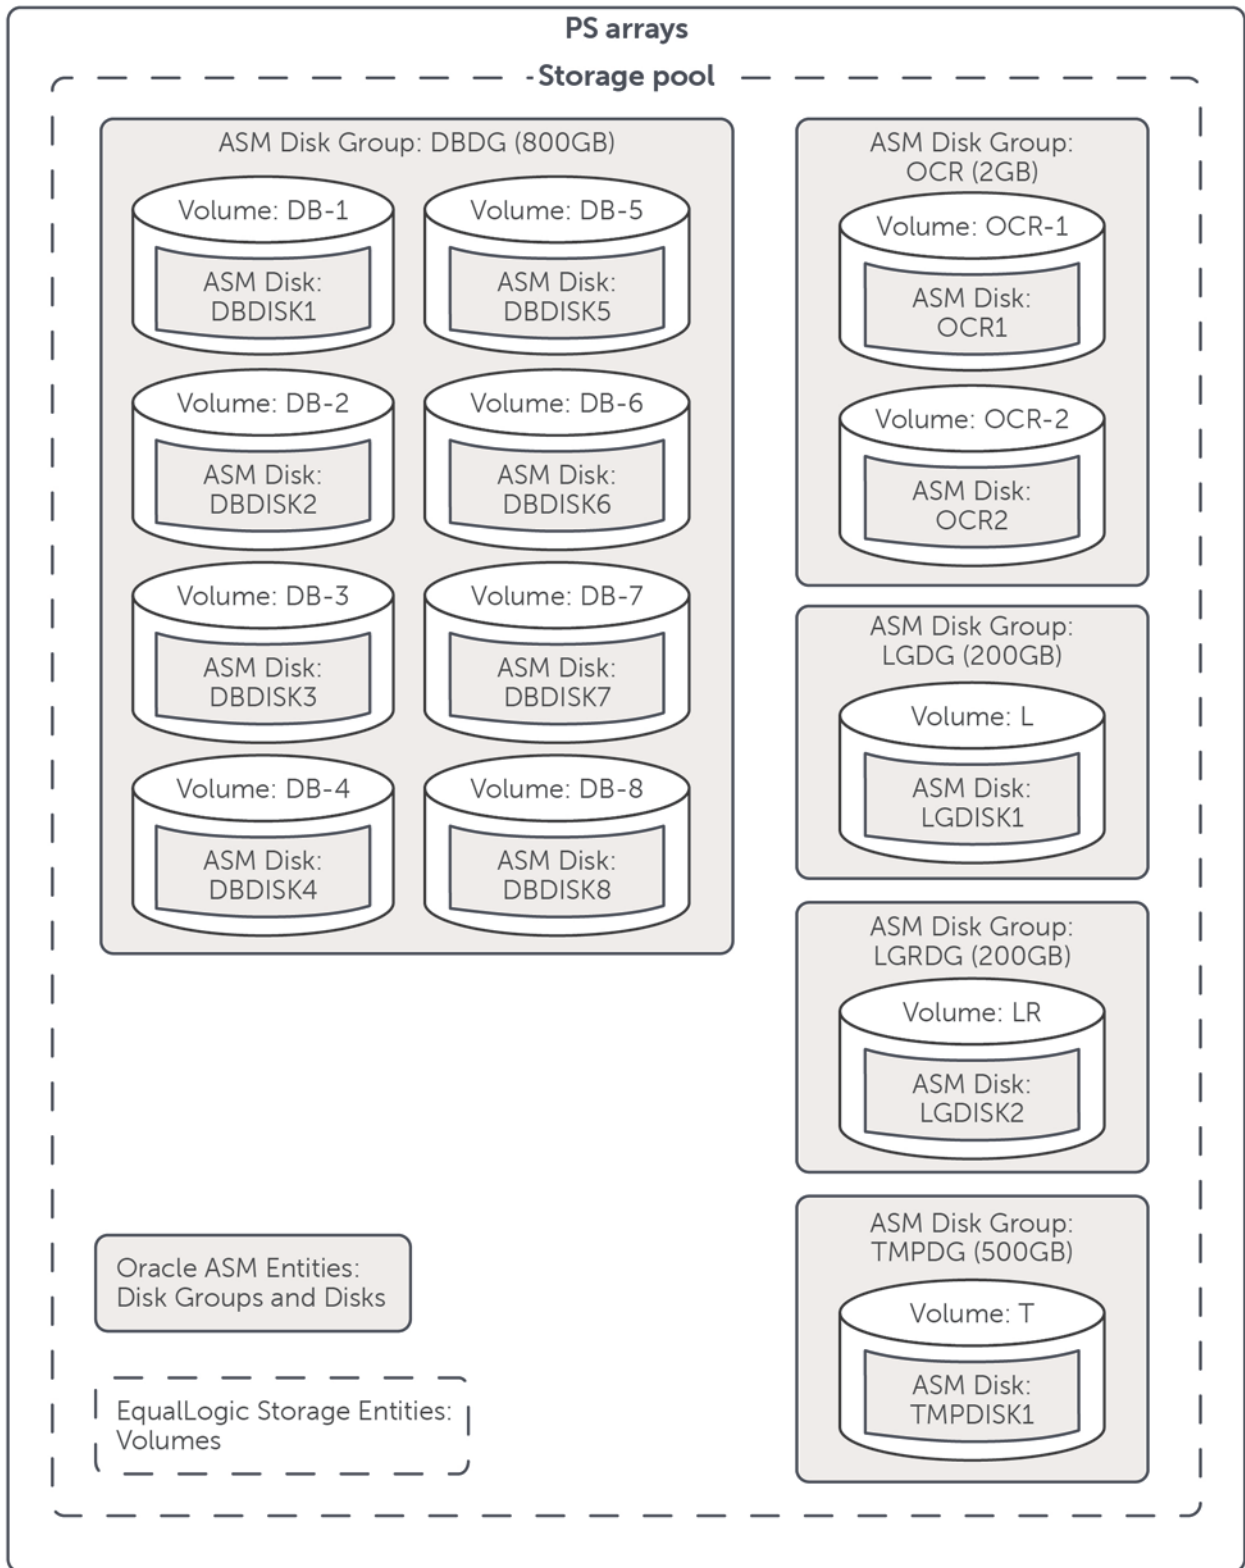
PS arrays

Storage pool

ASM Disk Group: DBDG (800GB)

Volume: DB-1
ASM Disk: DBDISK1

Volume: DB-5
ASM Disk: DBDISK5

Volume: DB-2
ASM Disk: DBDISK2

Volume: DB-6
ASM Disk: DBDISK6

Volume: DB-3
ASM Disk: DBDISK3

Volume: DB-7
ASM Disk: DBDISK7

Volume: DB-4
ASM Disk: DBDISK4

Volume: DB-8
ASM Disk: DBDISK8

ASM Disk Group: OCR (2GB)

Volume: OCR-1
ASM Disk: OCR1

Volume: OCR-2
ASM Disk: OCR2

ASM Disk Group: LGDG (200GB)

Volume: L
ASM Disk: LGDISK1

ASM Disk Group: LGRDG (200GB)

Volume: LR
ASM Disk: LGDISK2

ASM Disk Group: TMPDG (500GB)

Volume: T
ASM Disk: TMPDISK1

Oracle ASM Entities: Disk Groups and Disks

EqualLogic Storage Entities: Volumes